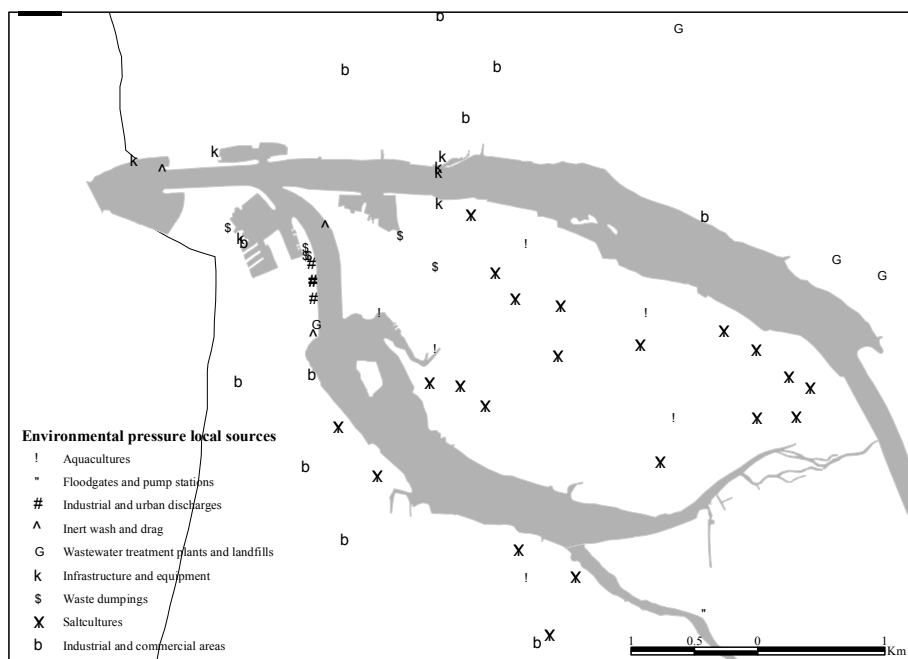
Environmental pressure local sources

! Aquacultures

" Floodgates and pump stations

# Industrial and urban discharges

^ Inert wash and drag

G Wastewater treatment plants and landfills

k Infrastructure and equipment

$ Waste dumpings

X Saltcultures

b Industrial and commercial areas

1 0.5 0 1 Km